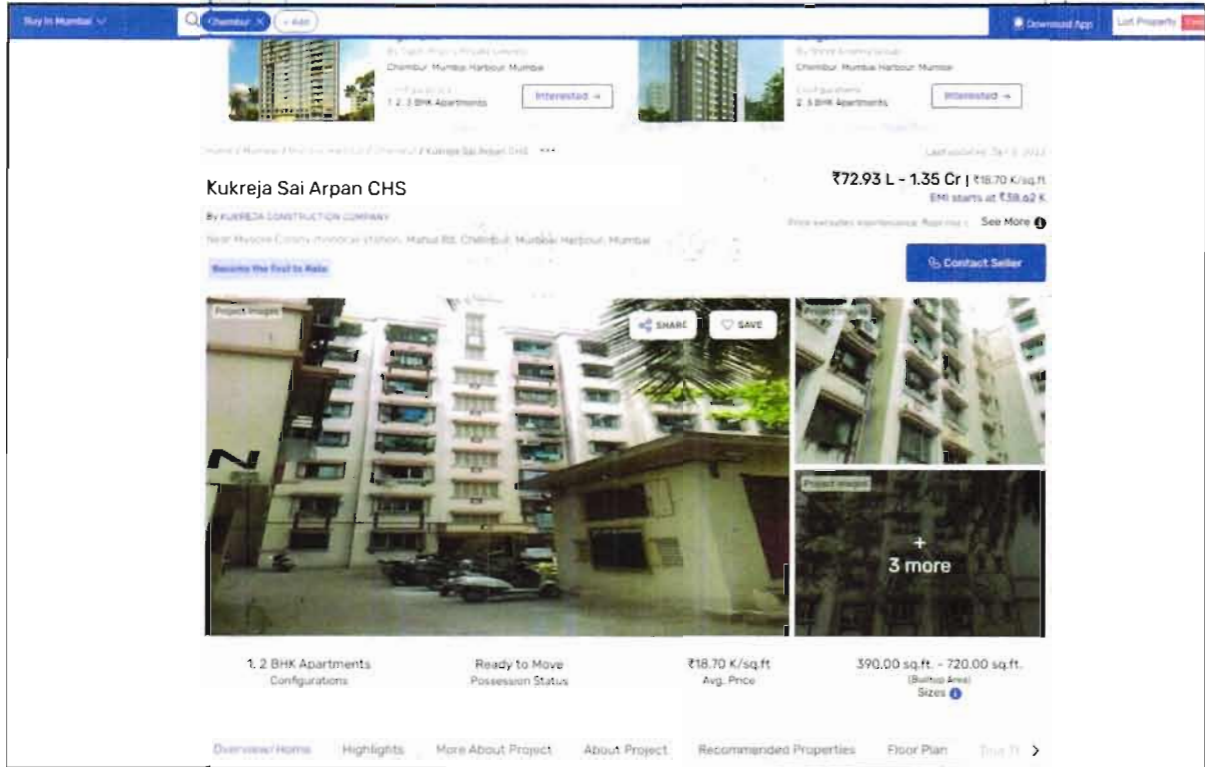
Buy in Mumbai

Chembur × + Add

Download App

List Property

By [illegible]

Chembur, Mumbai Harbour, Mumbai

Configurations

1, 2, 3 BHK Apartments

Interested →

By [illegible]

Chembur, Mumbai Harbour, Mumbai

Configurations

2, 3 BHK Apartments

Interested →

Home / Mumbai / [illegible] / Chembur / Kukreja Sai Arpan CHS •••

Last updated: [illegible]

Kukreja Sai Arpan CHS

By KUKREJA CONSTRUCTION COMPANY

Near Mysore Colony monorail station, Mahul Rd, Chembur, Mumbai Harbour, Mumbai

Become the First to Rate

₹72.93 L - 1.35 Cr | ₹18.70 K/sq.ft

EMI starts at ₹38.62 K

Price excludes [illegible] See More

Contact Seller

Project Images

SHARE

SAVE

Project Images

Project Images

+
3 more

1, 2 BHK Apartments
Configurations

Ready to Move
Possession Status

₹18.70 K/sq.ft
Avg. Price

390.00 sq.ft. - 720.00 sq.ft.
(Builtup Area)
Sizes

Overview/Home Highlights More About Project About Project Recommended Properties Floor Plan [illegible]